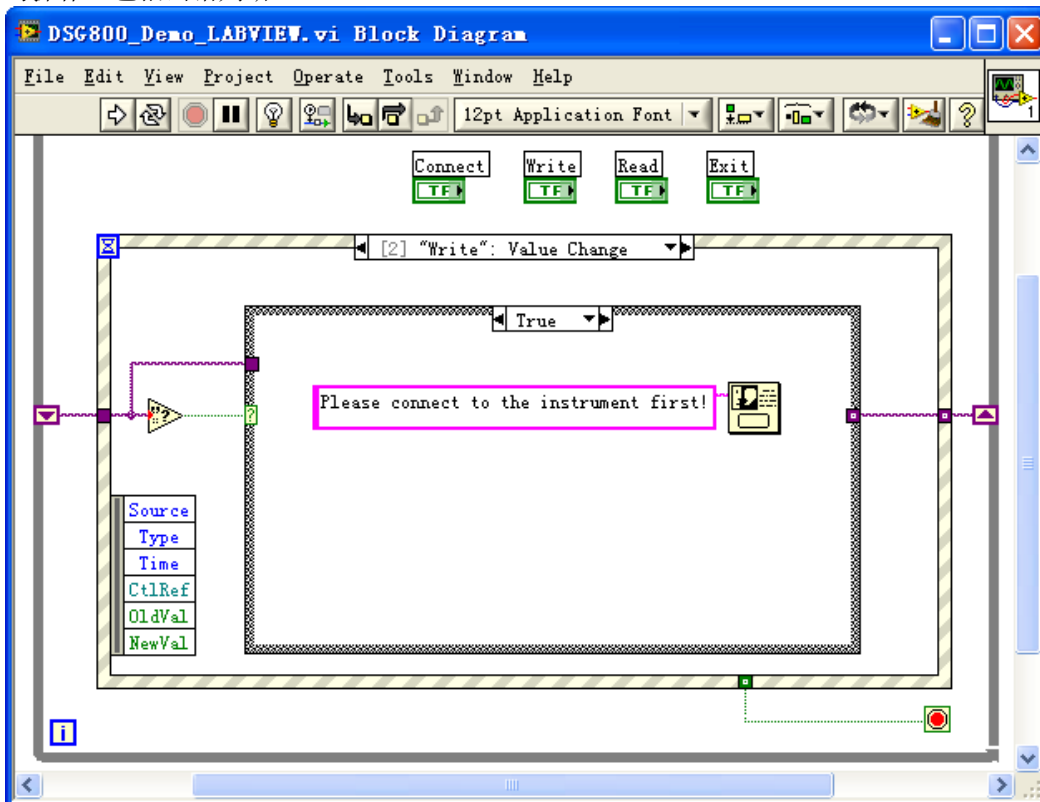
DSG800_Demo_LABVIEW.vi Block Diagram

File Edit View Project Operate Tools Window Help

12pt Application Font

Connect
TF

Write
TF

Read
TF

Exit
TF

[2] "Write": Value Change

True

?

Please connect to the instrument first!

Source
Type
Time
CtlRef
OldVal
NewVal

i

1